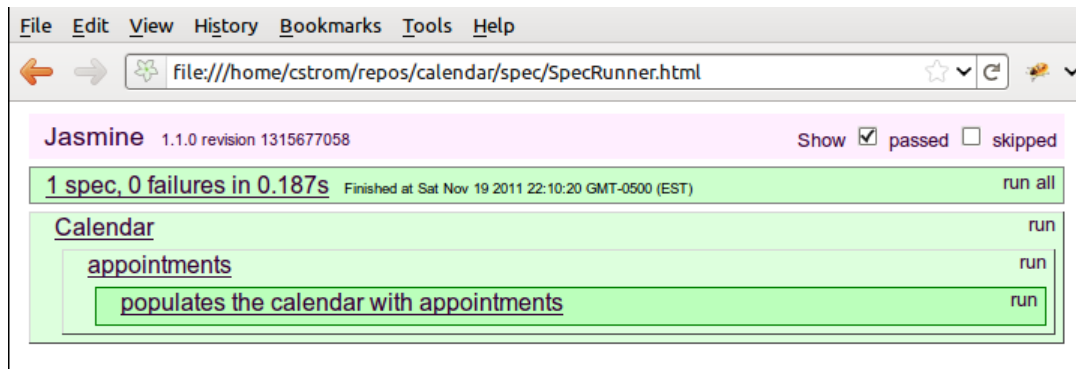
File Edit View History Bookmarks Tools Help

file:///home/cstrom/repos/calendar/spec/SpecRunner.html

Jasmine 1.1.0 revision 1315677058

Show ☑ passed ☐ skipped

1 spec, 0 failures in 0.187s Finished at Sat Nov 19 2011 22:10:20 GMT-0500 (EST)

run all

Calendar

run

appointments

run

populates the calendar with appointments

run